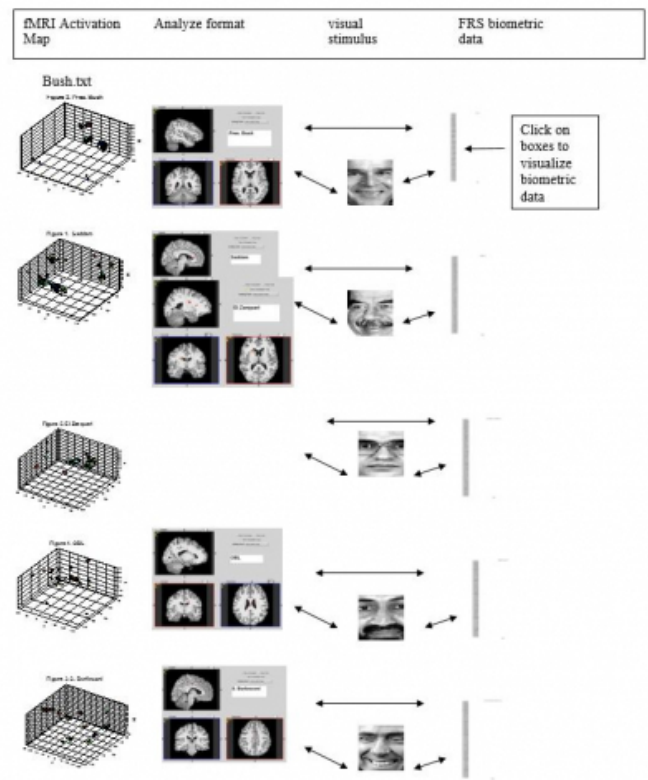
| fMRI Activation Map | Analyze format | visual stimulus | FRS biometric data |
|---|---|---|---|

Bush.txt

Figure 2. Pres. Bush

Pres. Bush

Click on boxes to visualize biometric data

Figure 1. Saddam

Saddam

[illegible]

Figure 2.3 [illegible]

Figure 1. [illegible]

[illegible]

Figure 2.3. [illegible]

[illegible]